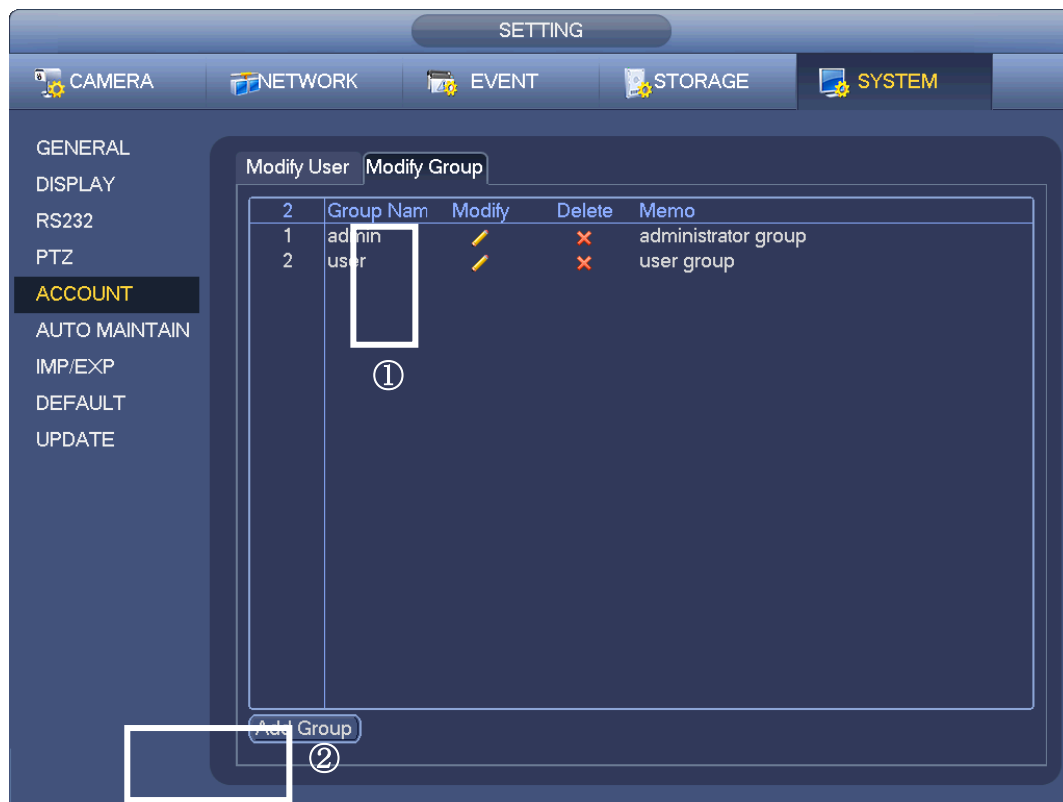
SETTING

CAMERA NETWORK EVENT STORAGE SYSTEM

GENERAL
DISPLAY
RS232
PTZ
ACCOUNT
AUTO MAINTAIN
IMP/EXP
DEFAULT
UPDATE

Modify User Modify Group

| 2 | Group Nam | Modify | Delete | Memo |
|---|---|---|---|---|
| 1 | admin | | | administrator group |
| 2 | user | | | user group |

①

Add Group

②